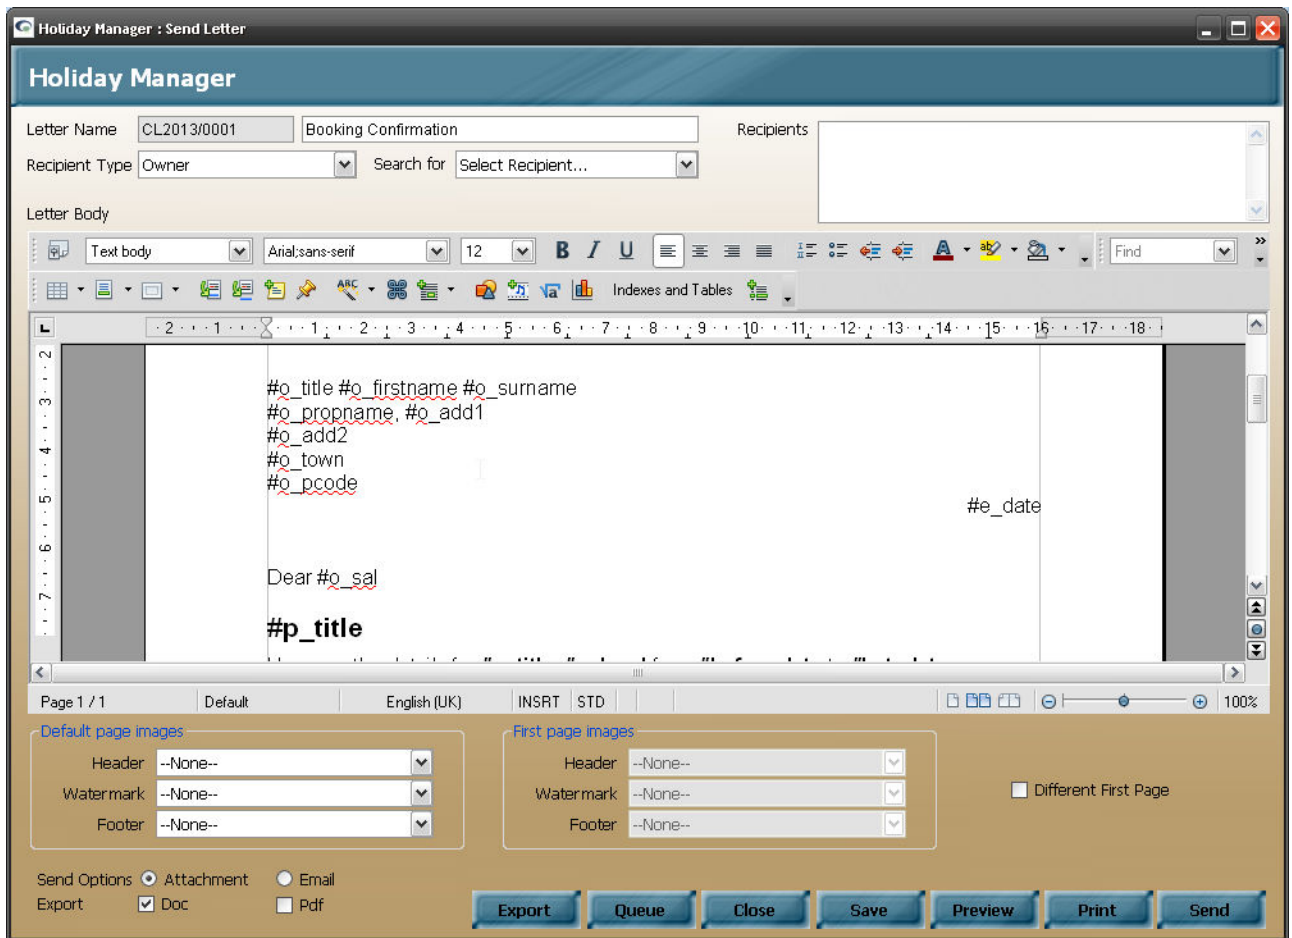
Holiday Manager : Send Letter

Holiday Manager

Letter Name CL2013/0001 Booking Confirmation

Recipient Type Owner Search for Select Recipient...

Recipients

Letter Body

Text body Arial;sans-serif 12 Find

Indexes and Tables

·2···1···1···2···3···4···5···6···7···8···9···10···11···12···13···14···15···16···17···18·

#o_title #o_firstname #o_surname
#o_propname, #o_add1
#o_add2
#o_town
#o_pcode

#e_date

Dear #o_sal

#p_title

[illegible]

Page 1 / 1 Default English (UK) INSRT STD 100%

Default page images

Header --None--
Watermark --None--
Footer --None--

First page images

Header --None--
Watermark --None--
Footer --None--

Different First Page

Send Options Attachment Email
Export Doc Pdf

Export Queue Close Save Preview Print Send